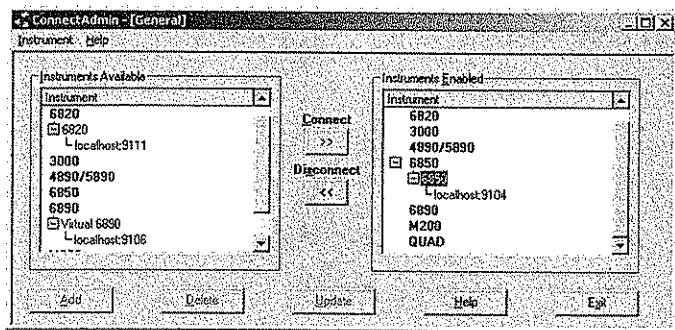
ConnectAdmin - [General]

Instrument Help

Instruments Available

| Instrument |
|---|
| 6820 |
| 6820 |
| localhost:9111 |
| 3000 |
| 4890/5890 |
| 6850 |
| 6890 |
| Virtual 6890 |
| localhost:9106 |

Connect

>>

Disconnect

<<

Instruments Enabled

| Instrument |
|---|
| 6820 |
| 3000 |
| 4890/5890 |
| 6850 |
| 6850 |
| localhost:9104 |
| 6890 |
| M200 |
| QUAD |

Add

Delete

Update

Help

Exit